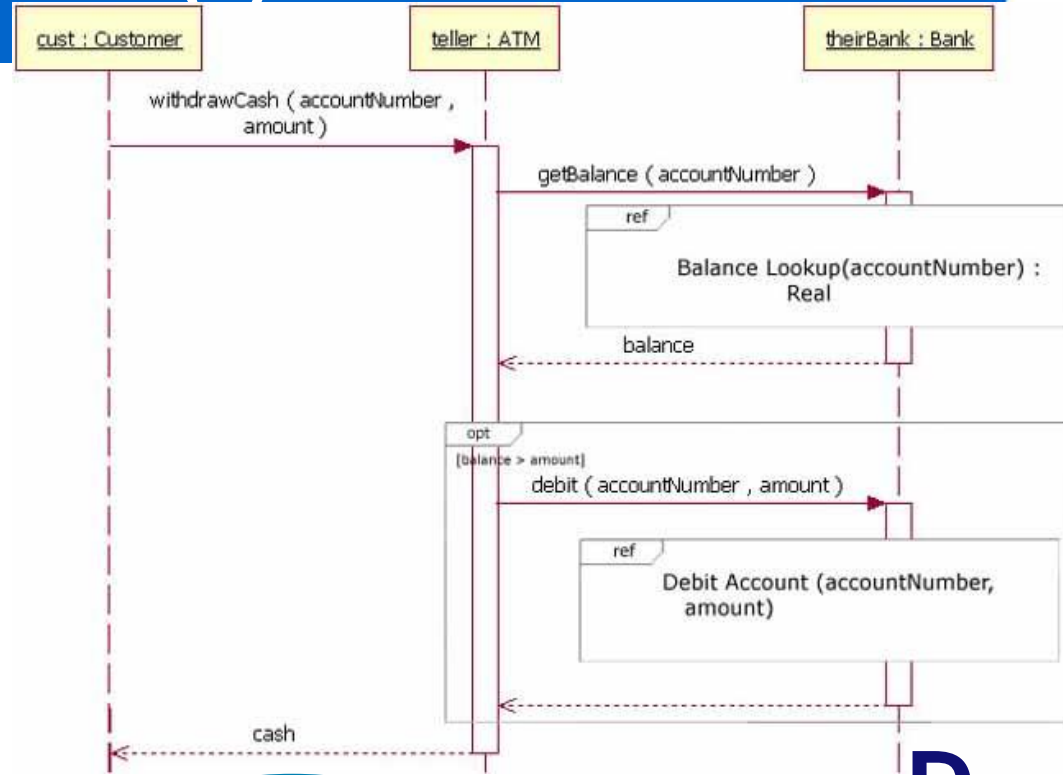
cust : Customer

teller : ATM

theirBank : Bank

withdrawCash ( accountNumber , amount )

getBalance ( accountNumber )

ref

Balance Lookup(accountNumber) : Real

balance

opt

[balance > amount]

debit ( accountNumber , amount )

ref

Debit Account (accountNumber, amount)

cash